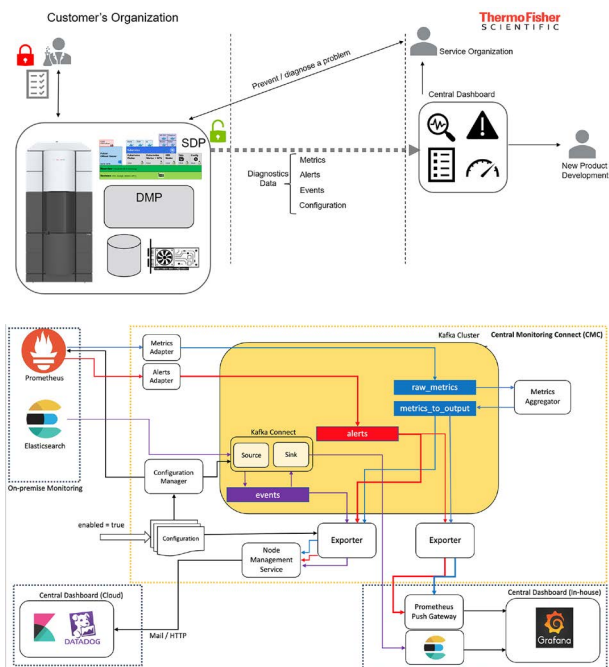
Customer's Organization

ThermoFisher SCIENTIFIC

Service Organization

Prevent / diagnose a problem

Central Dashboard

SDP

DMP

Diagnostics Data

Metrics
Alerts
Events
Configuration

New Product Development

Kafka Cluster

Central Monitoring Connect (CMC)

Prometheus

Metrics Adapter

Alerts Adapter

raw_metrics

metrics_to_output

Metrics Aggregator

Elasticsearch

Kafka Connect

alerts

Source

Sink

Configuration Manager

events

On-premise Monitoring

enabled = true

Configuration

Exporter

Exporter

Node Management Service

Central Dashboard (Cloud)

DATADOG

Mail / HTTP

Central Dashboard (In-house)

Prometheus Push Gateway

Grafana